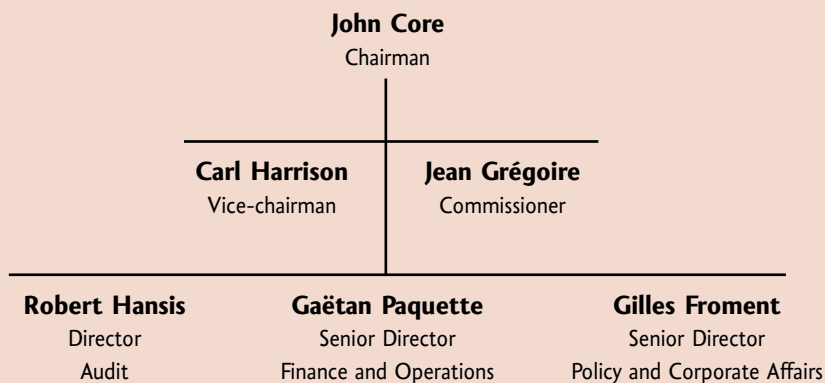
**John Core**
Chairman

**Carl Harrison**
Vice-chairman

**Jean Grégoire**
Commissioner

**Robert Hansis**
Director
Audit

**Gaëtan Paquette**
Senior Director
Finance and Operations

**Gilles Froment**
Senior Director
Policy and Corporate Affairs